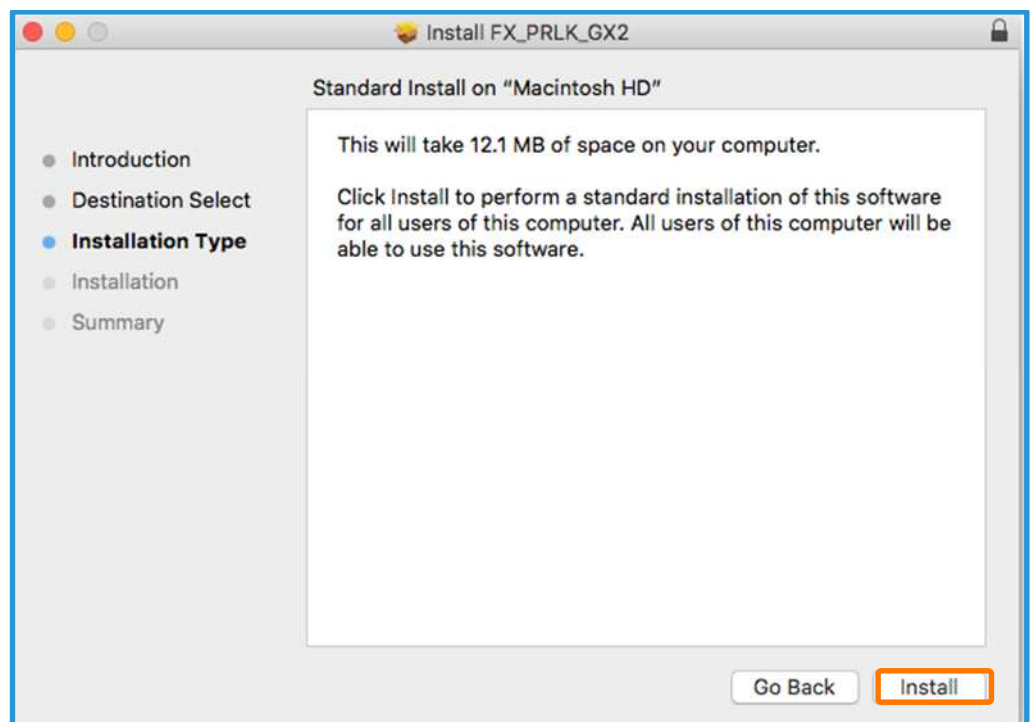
Install FX_PRLK_GX2

Standard Install on "Macintosh HD"

Introduction
Destination Select
Installation Type
Installation
Summary

This will take 12.1 MB of space on your computer.

Click Install to perform a standard installation of this software for all users of this computer. All users of this computer will be able to use this software.

Go Back
Install